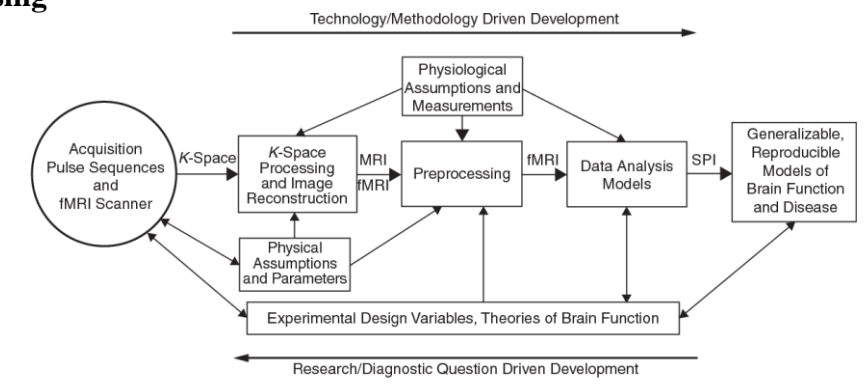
ing

Technology/Methodology Driven Development

Physiological Assumptions and Measurements

Acquisition Pulse Sequences and fMRI Scanner

K-Space

K-Space Processing and Image Reconstruction

MRI
fMRI

Preprocessing

fMRI

Data Analysis Models

SPI

Generalizable, Reproducible Models of Brain Function and Disease

Physical Assumptions and Parameters

Experimental Design Variables, Theories of Brain Function

Research/Diagnostic Question Driven Development